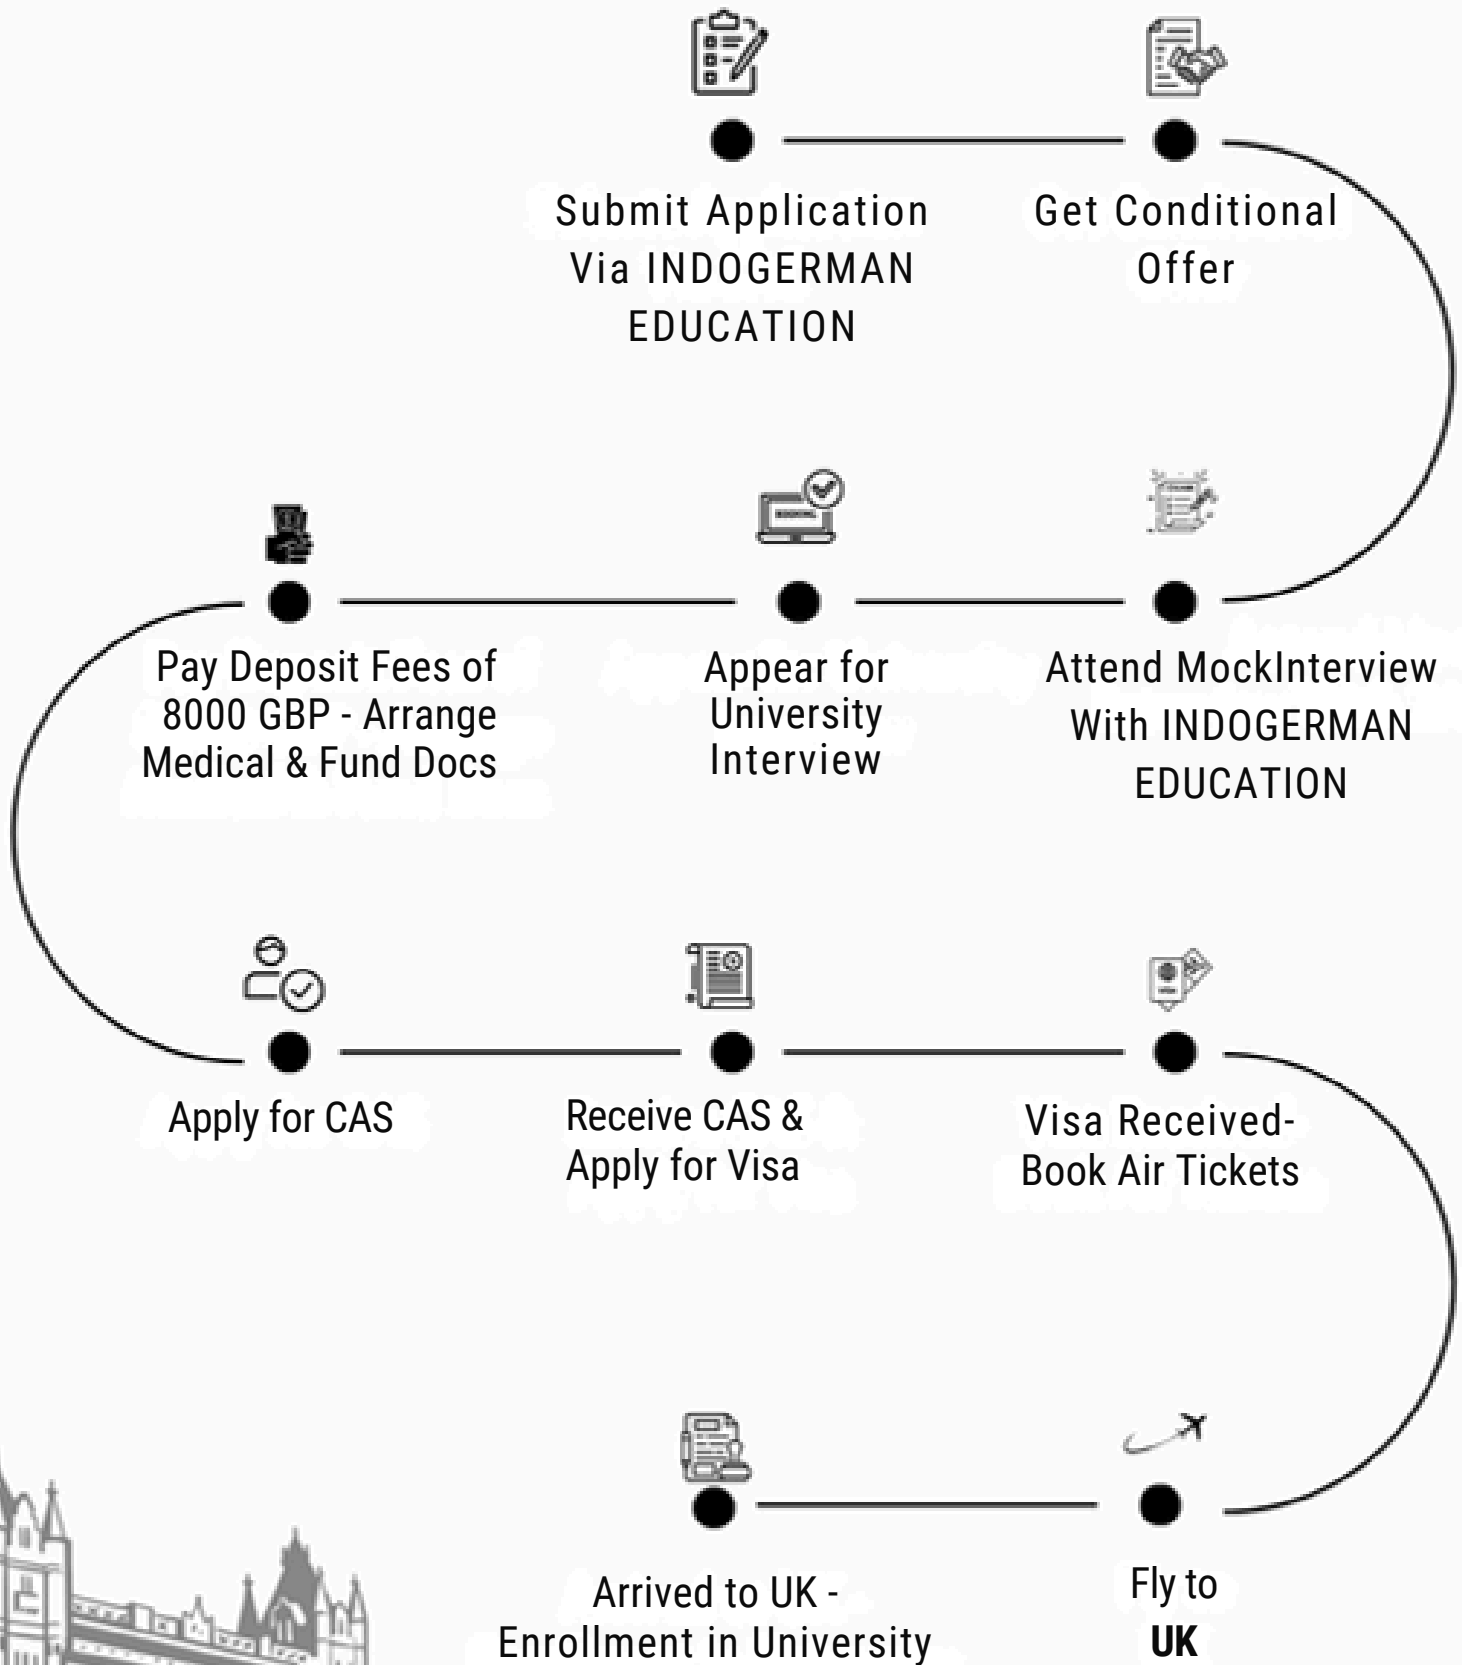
Submit Application Via INDOGERMAN EDUCATION

Get Conditional Offer

Attend MockInterview With INDOGERMAN EDUCATION

Appear for University Interview

Pay Deposit Fees of 8000 GBP - Arrange Medical & Fund Docs

Apply for CAS

Receive CAS & Apply for Visa

Visa Received- Book Air Tickets

Fly to **UK**

Arrived to UK - Enrollment in University